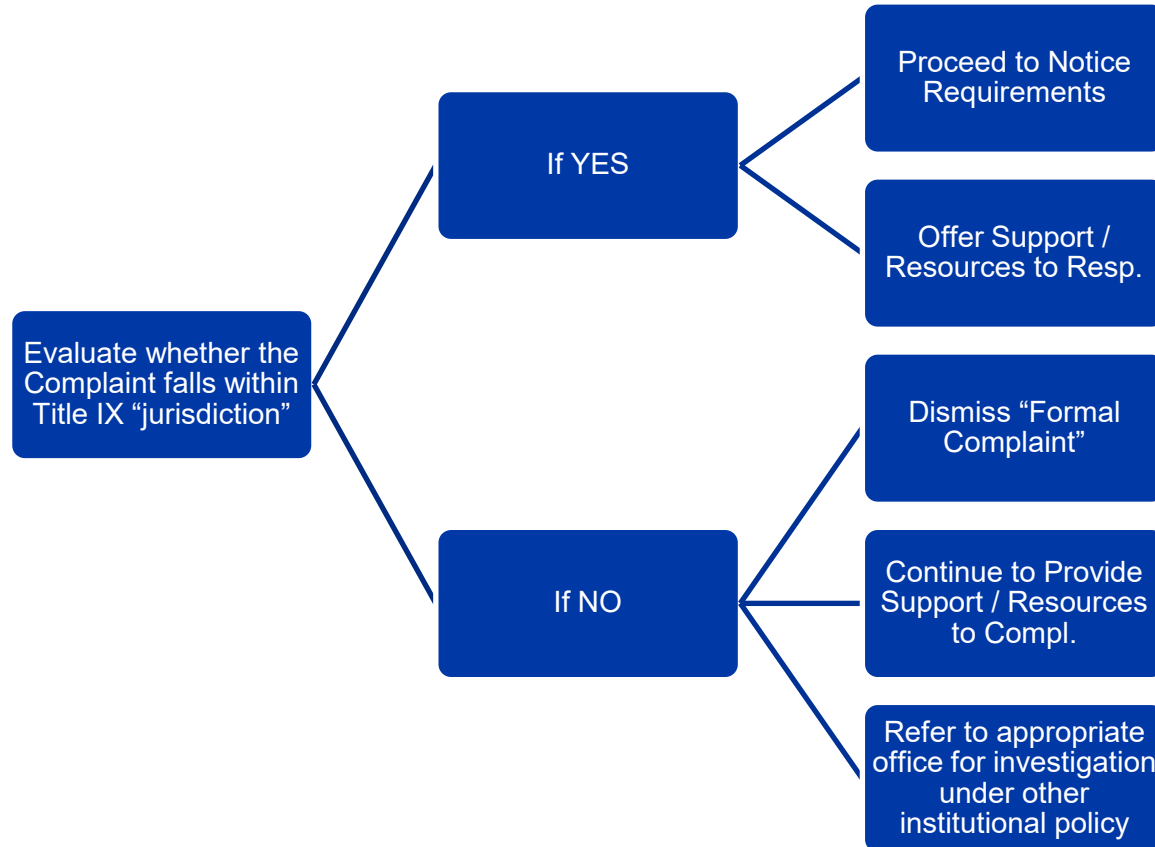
Evaluate whether the Complaint falls within Title IX “jurisdiction”

If YES

Proceed to Notice Requirements

Offer Support / Resources to Resp.

If NO

Dismiss “Formal Complaint”

Continue to Provide Support / Resources to Compl.

Refer to appropriate office for investigation under other institutional policy